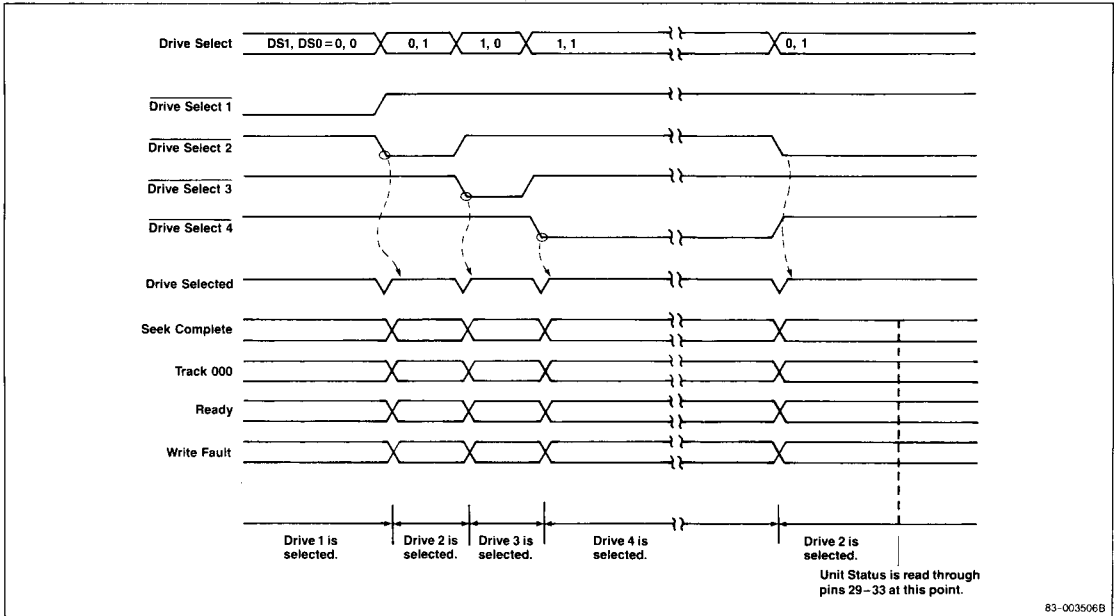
Drive Select
DS1, DS0 = 0, 0
0, 1
1, 0
1, 1
0, 1

$\overline{\text{Drive Select 1}}$

$\overline{\text{Drive Select 2}}$

$\overline{\text{Drive Select 3}}$

$\overline{\text{Drive Select 4}}$

Drive Selected

Seek Complete

Track 000

Ready

Write Fault

Drive 1 is selected.

Drive 2 is selected.

Drive 3 is selected.

Drive 4 is selected.

Drive 2 is selected.

Unit Status is read through pins 29 – 33 at this point.

83-003506B